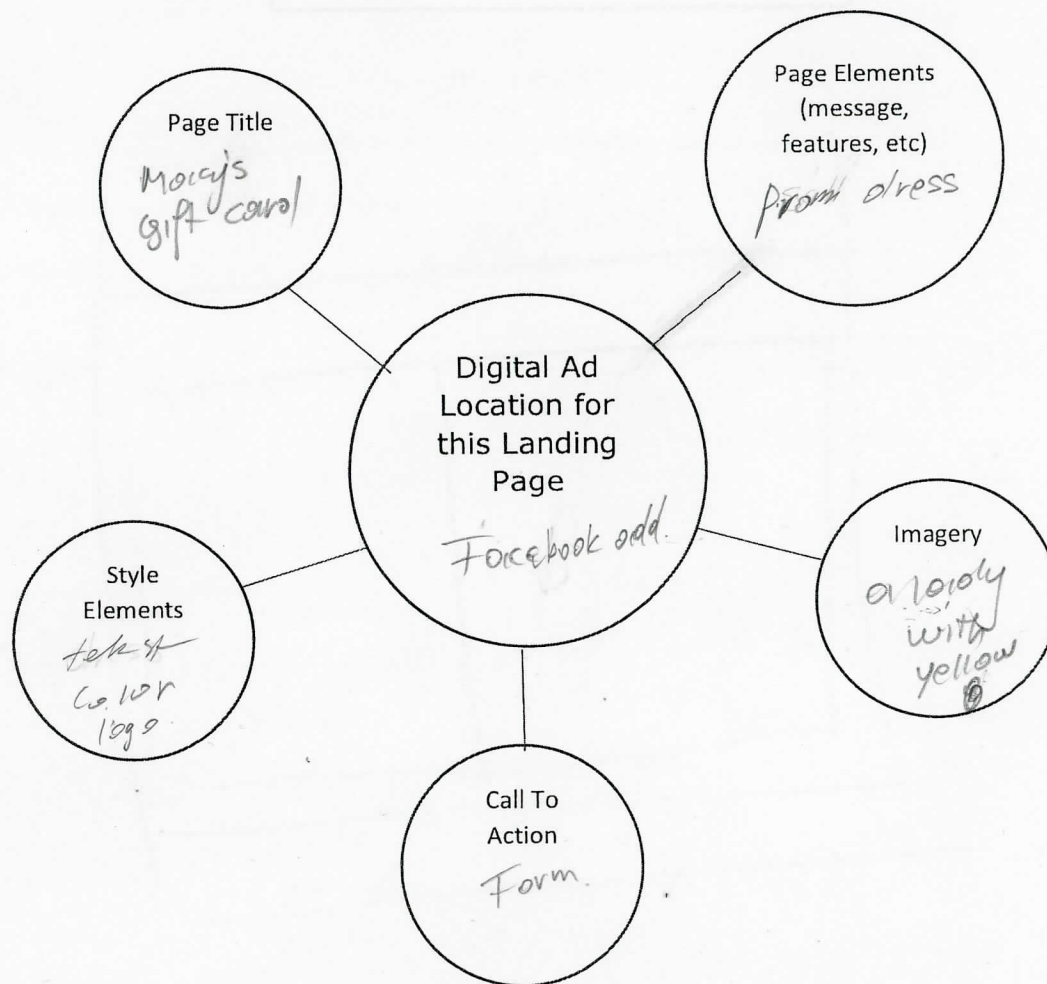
Page Title
Macy's gift card

Page Elements (message, features, etc)
Prom dress

Digital Ad Location for this Landing Page
Facebook add.

Style Elements
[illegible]
Color
logo

Imagery
a lady with yellow

Call To Action
Form.